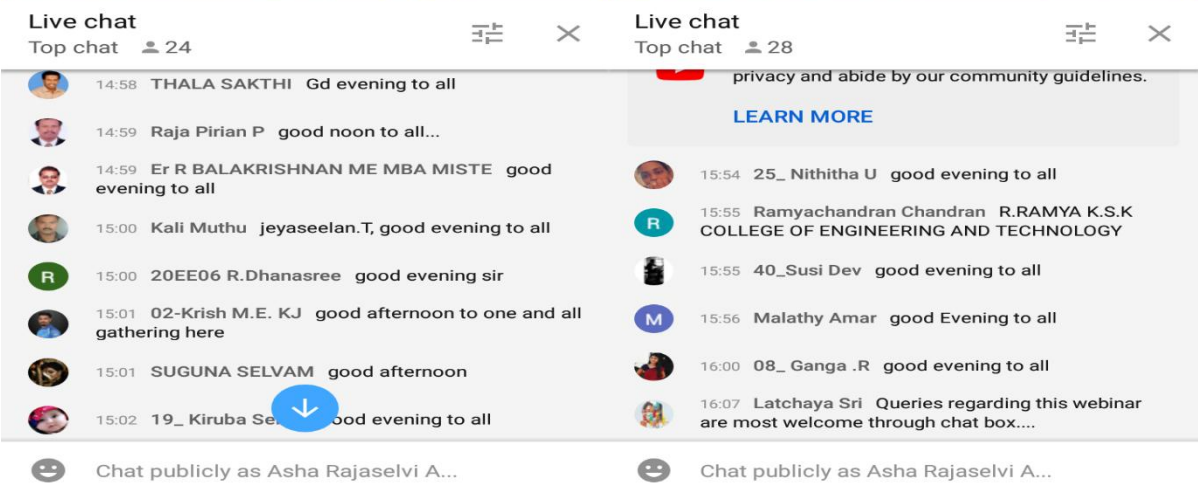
Live chat
Top chat 24

14:58 THALA SAKTHI Gd evening to all

14:59 Raja Pirian P good noon to all...

14:59 Er R BALAKRISHNAN ME MBA MISTE good evening to all

15:00 Kali Muthu jeyaseelan.T, good evening to all

R 15:00 20EE06 R.Dhanasree good evening sir

15:01 02-Krish M.E. KJ good afternoon to one and all gathering here

15:01 SUGUNA SELVAM good afternoon

15:02 19_ Kiruba Se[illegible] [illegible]ood evening to all

Chat publicly as Asha Rajaselvi A...

Live chat
Top chat 28

privacy and abide by our community guidelines.

LEARN MORE

15:54 25_ Nithitha U good evening to all

R 15:55 Ramyachandran Chandran R.RAMYA K.S.K COLLEGE OF ENGINEERING AND TECHNOLOGY

15:55 40_Susi Dev good evening to all

M 15:56 Malathy Amar good Evening to all

16:00 08_ Ganga .R good evening to all

16:07 Latchaya Sri Queries regarding this webinar are most welcome through chat box....

Chat publicly as Asha Rajaselvi A...